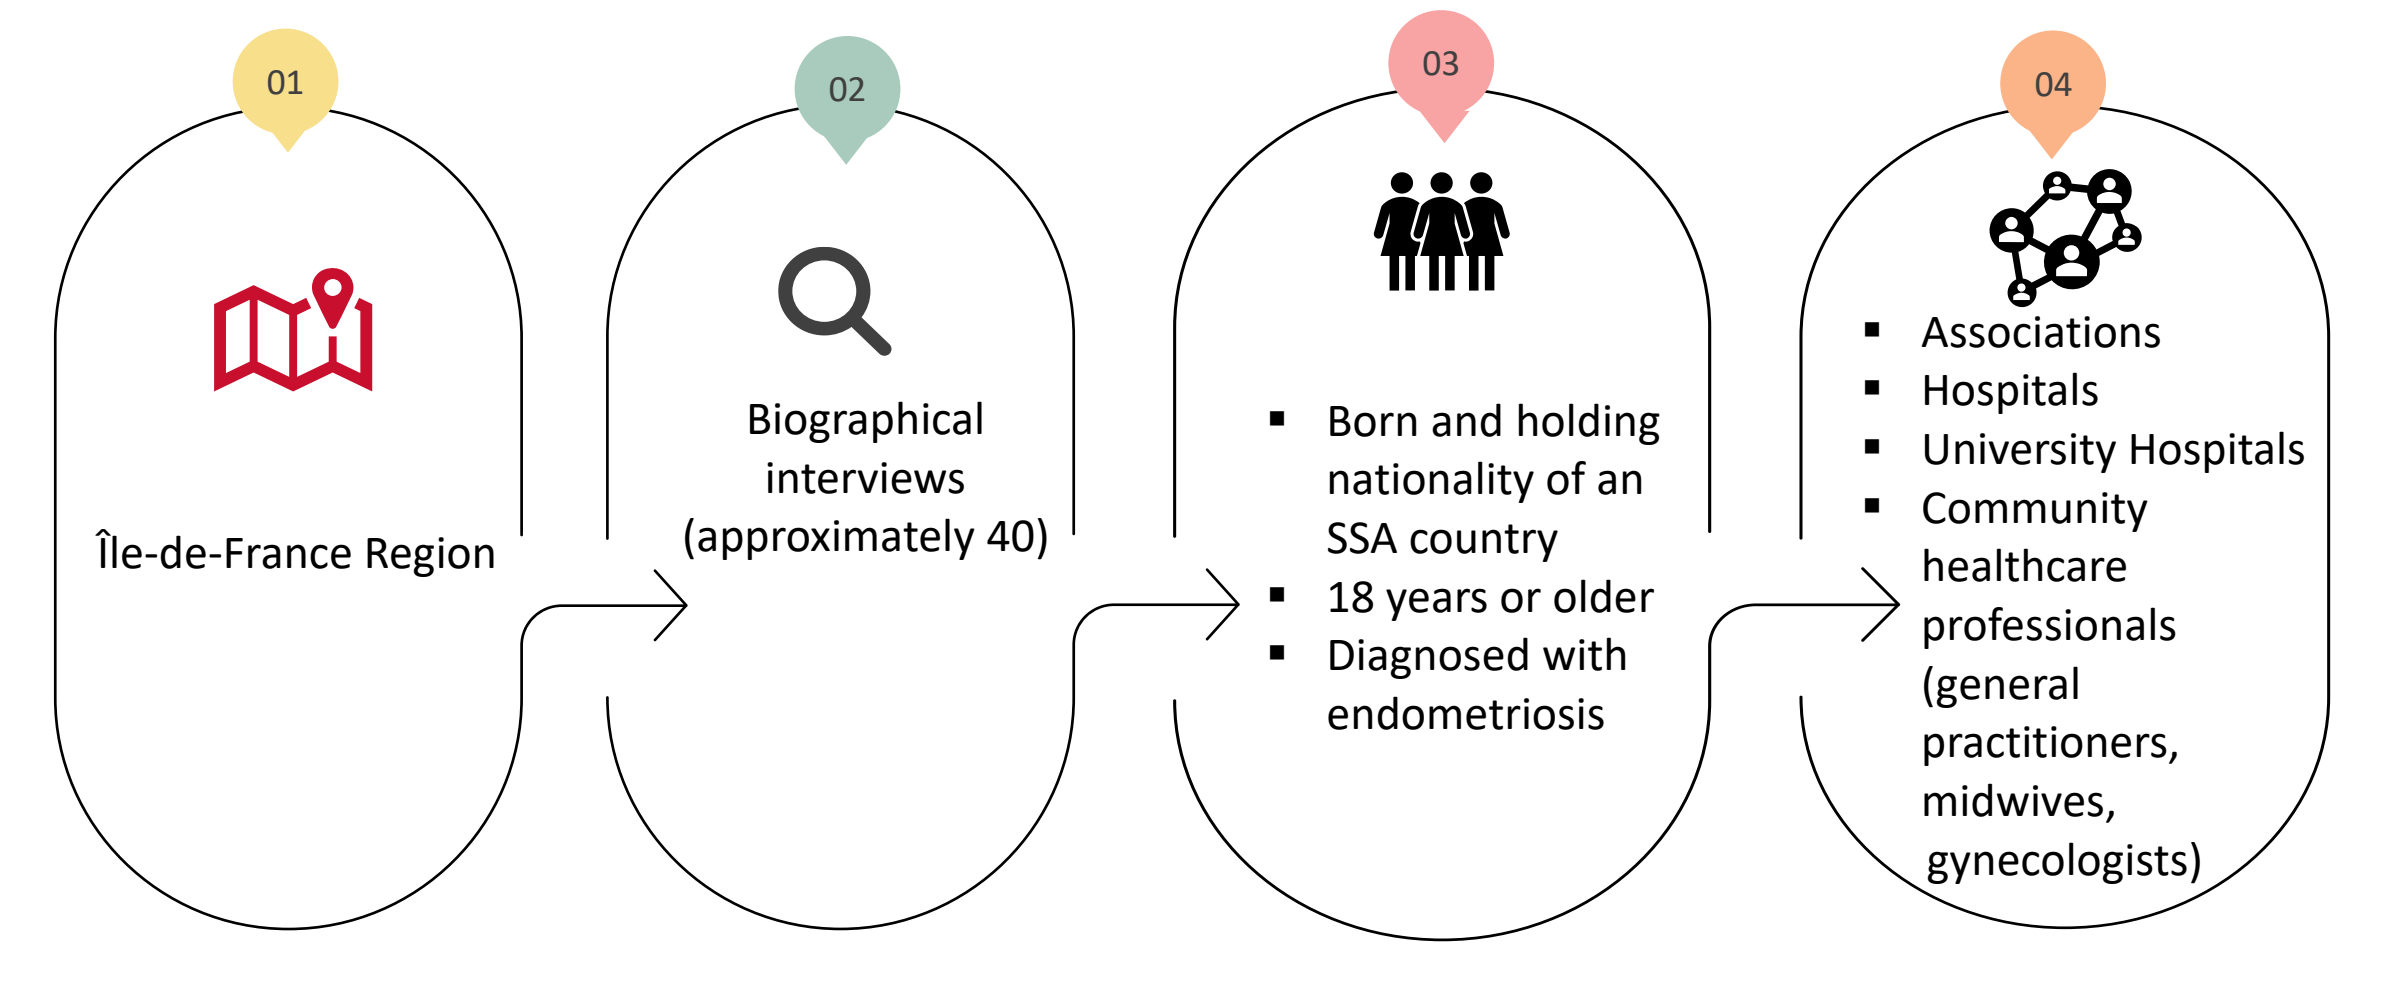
01

Île-de-France Region

02

Biographical interviews (approximately 40)

03

- Born and holding nationality of an SSA country
- 18 years or older
- Diagnosed with endometriosis

04

- Associations
- Hospitals
- University Hospitals
- Community healthcare professionals (general practitioners, midwives, gynecologists)